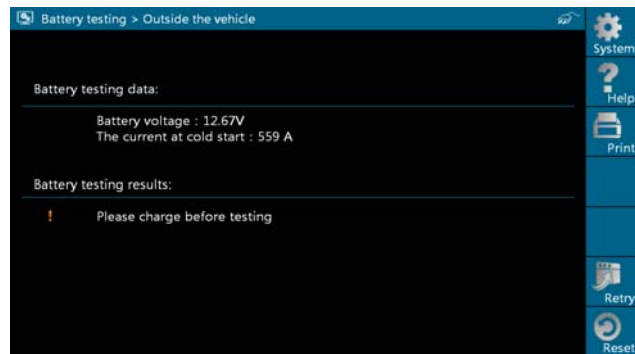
Battery testing > Outside the vehicle

System

Help

Print

Battery testing data:

Battery voltage : 12.67V
The current at cold start : 559 A

Battery testing results:

! Please charge before testing

Retry

Reset